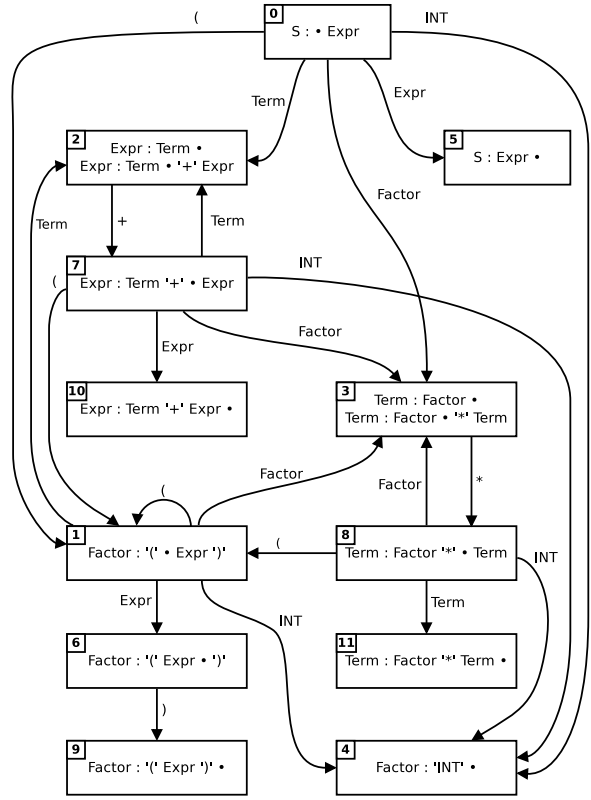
0
S : • Expr

(

INT

Term

Expr

2
Expr : Term •
Expr : Term • '+' Expr

5
S : Expr •

Factor

Term

+

Term

7
Expr : Term '+' • Expr

(

INT

Expr

Factor

10
Expr : Term '+' Expr •

3
Term : Factor •
Term : Factor • '*' Term

Factor

(

Factor

*

1
Factor : '(' • Expr ')'

(

8
Term : Factor '*' • Term

INT

Expr

INT

Term

6
Factor : '(' Expr • ')'

11
Term : Factor '*' Term •

)

9
Factor : '(' Expr ')' •

4
Factor : 'INT' •